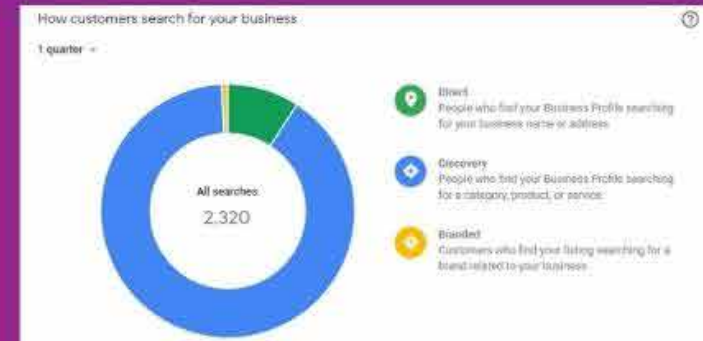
How customers search for your business

?

1 quarter

All searches
2,320

Direct
People who find your Business Profile searching for your business name or address

Discovery
People who find your Business Profile searching for a category, product, or service

Branded
Customers who find your listing searching for a brand related to your business